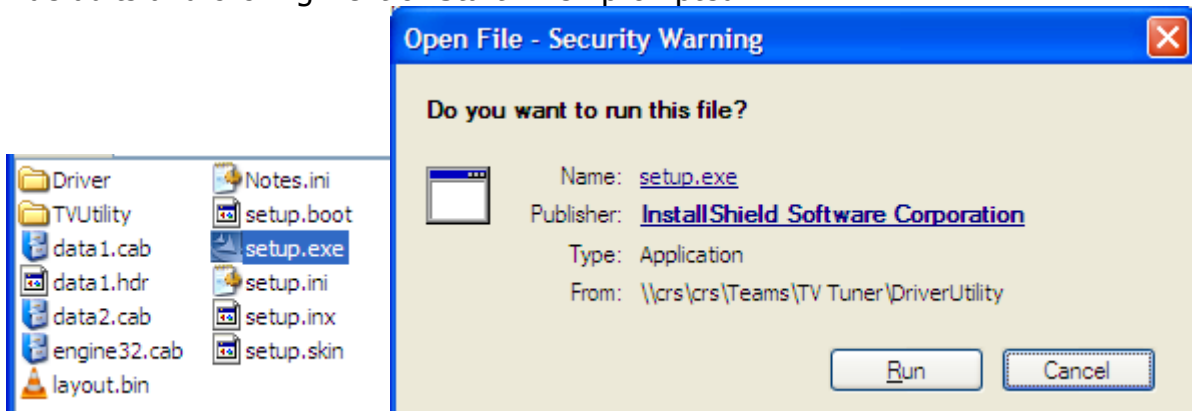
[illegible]

Open File - Security Warning

Do you want to run this file?

Name: setup.exe
Publisher: InstallShield Software Corporation
Type: Application
From: \\crs\crs\Teams\TV Tuner\DriverUtility

Run Cancel

Driver
TVUtility
data1.cab
data1.hdr
data2.cab
engine32.cab
layout.bin
Notes.ini
setup.boot
setup.exe
setup.ini
setup.inx
setup.skin